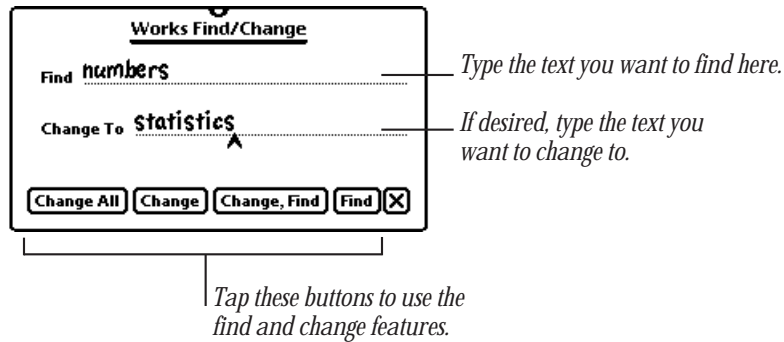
Works Find/Change

Find numbers

Change To statistics

Change All Change Change, Find Find X

Type the text you want to find here.

If desired, type the text you want to change to.

Tap these buttons to use the find and change features.